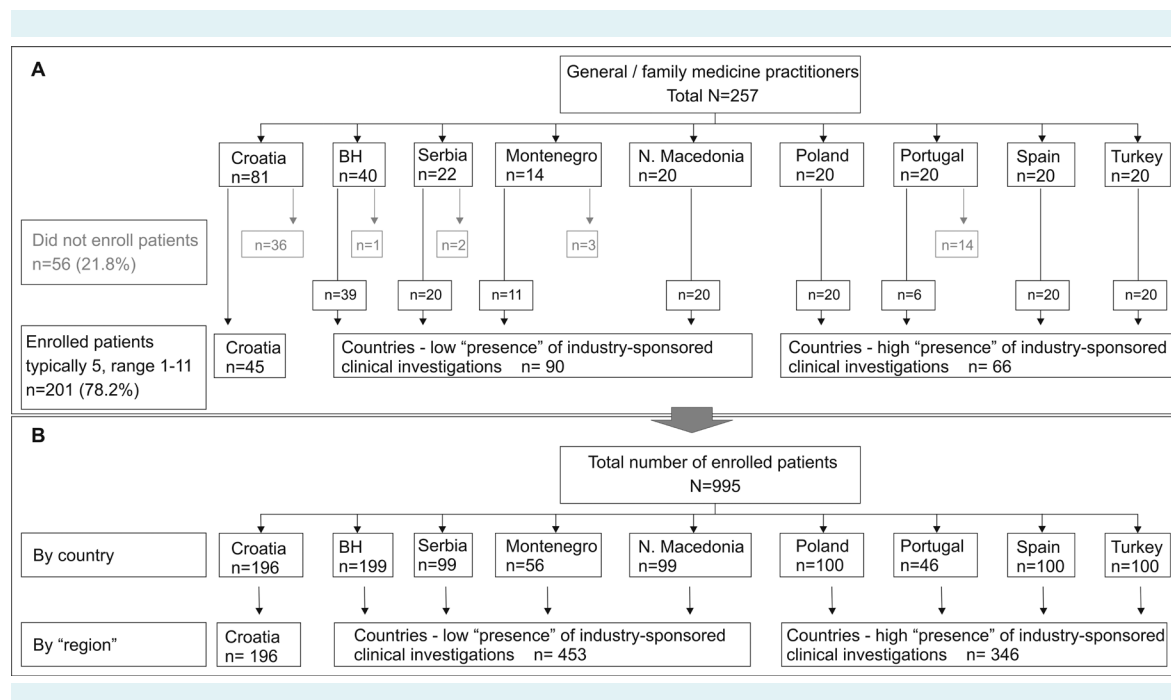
A

General / family medicine practitioners
Total N=257

Croatia
n=81

BH
n=40

Serbia
n=22

Montenegro
n=14

N. Macedonia
n=20

Poland
n=20

Portugal
n=20

Spain
n=20

Turkey
n=20

Did not enroll patients
n=56 (21.8%)

n=36

n=1

n=2

n=3

n=14

n=39

n=20

n=11

n=20

n=20

n=6

n=20

n=20

Enrolled patients
typically 5, range 1-11
n=201 (78.2%)

Croatia
n=45

Countries - low "presence" of industry-sponsored clinical investigations n= 90

Countries - high "presence" of industry-sponsored clinical investigations n= 66

B

Total number of enrolled patients
N=995

By country

Croatia
n=196

BH
n=199

Serbia
n=99

Montenegro
n=56

N. Macedonia
n=99

Poland
n=100

Portugal
n=46

Spain
n=100

Turkey
n=100

By "region"

Croatia
n= 196

Countries - low "presence" of industry-sponsored clinical investigations n= 453

Countries - high "presence" of industry-sponsored clinical investigations n= 346